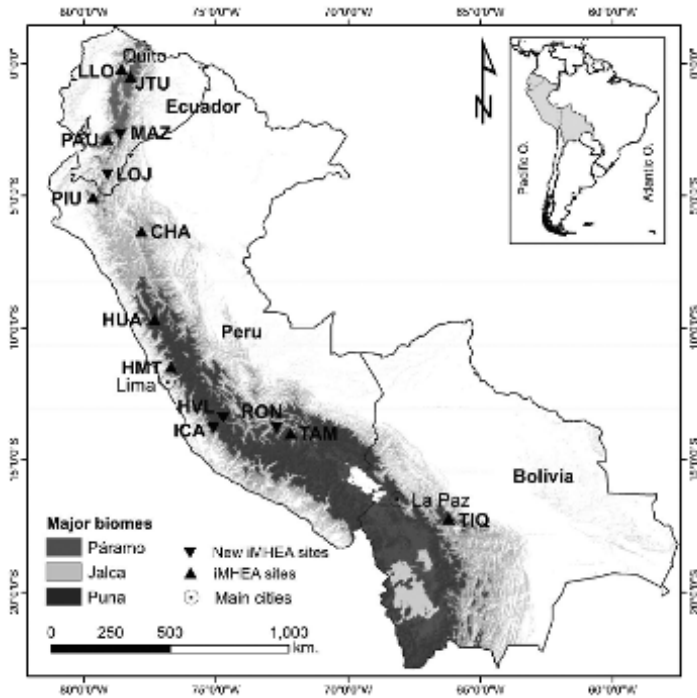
80°0'0"W 75°0'0"W 70°0'0"W 65°0'0"W 60°0'0"W

0°0'0"
5°0'0"S
10°0'0"S
15°0'0"S
20°0'0"S

Quito
LLO
JTU
Ecuador
PAU
MAZ
LOJ
PIU
CHA
HUA
Peru
HMT
Lima
HVL
RON
ICA
TAM
Bolivia
La Paz
TIQ

N

Pacific O.
Atlantic O.

Major biomes
Páramo
Jalca
Puna
New iMHEA sites
iMHEA sites
Main cities

0 250 500 1,000 km.

80°0'0"W 75°0'0"W 70°0'0"W 65°0'0"W 60°0'0"W